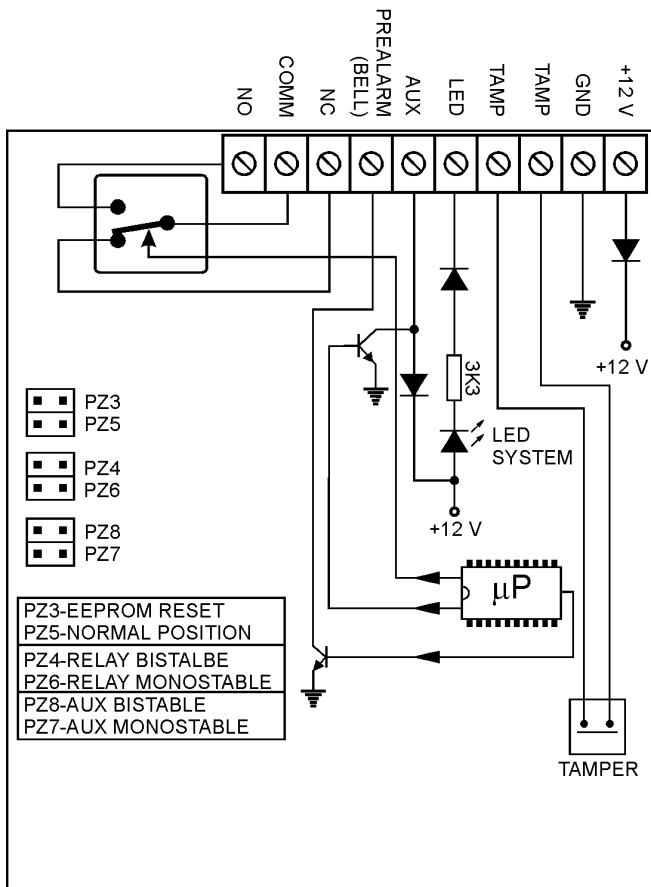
NO
COMM
NC
PREALARM (BELL)
AUX
LED
TAMP
TAMP
GND
+12 V

+12 V

3K3

LED SYSTEM

+12 V

PZ3
PZ5

PZ4
PZ6

PZ8
PZ7

μP

| PZ3-EEPROM RESET<br>PZ5-NORMAL POSITION |
|---|
| PZ4-RELAY BISTALBE<br>PZ6-RELAY MONOSTABLE |
| PZ8-AUX BISTABLE<br>PZ7-AUX MONOSTABLE |

TAMPER